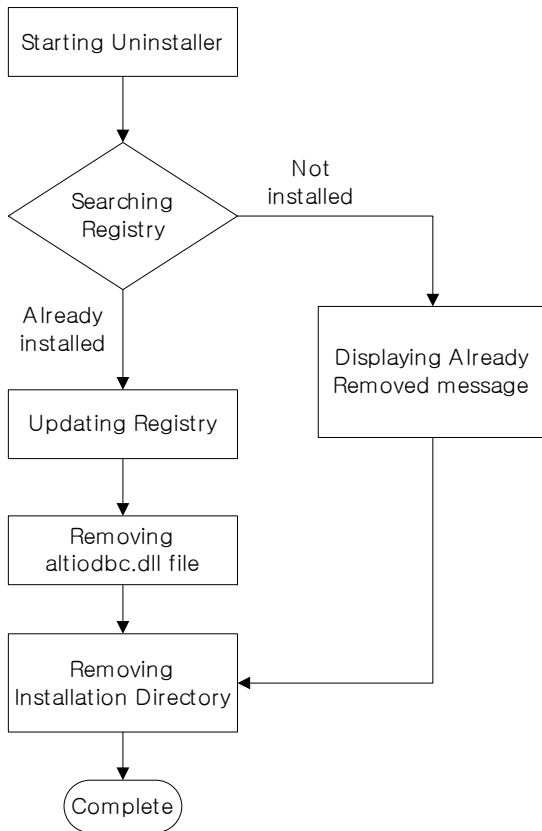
Starting Uninstaller

Searching Registry

Not installed

Already installed

Displaying Already Removed message

Updating Registry

Removing altiodbc.dll file

Removing Installation Directory

Complete